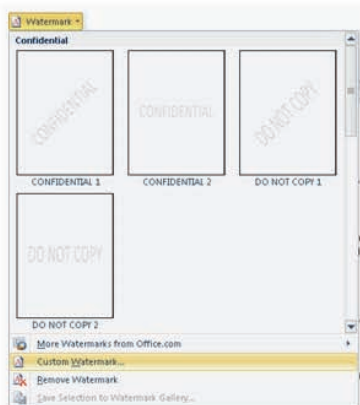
Watermark

Confidential

CONFIDENTIAL

CONFIDENTIAL 1

CONFIDENTIAL

CONFIDENTIAL 2

DO NOT COPY

DO NOT COPY 1

DO NOT COPY

DO NOT COPY 2

More Watermarks from Office.com

Custom Watermark...

Remove Watermark

Save Selection to Watermark Gallery...